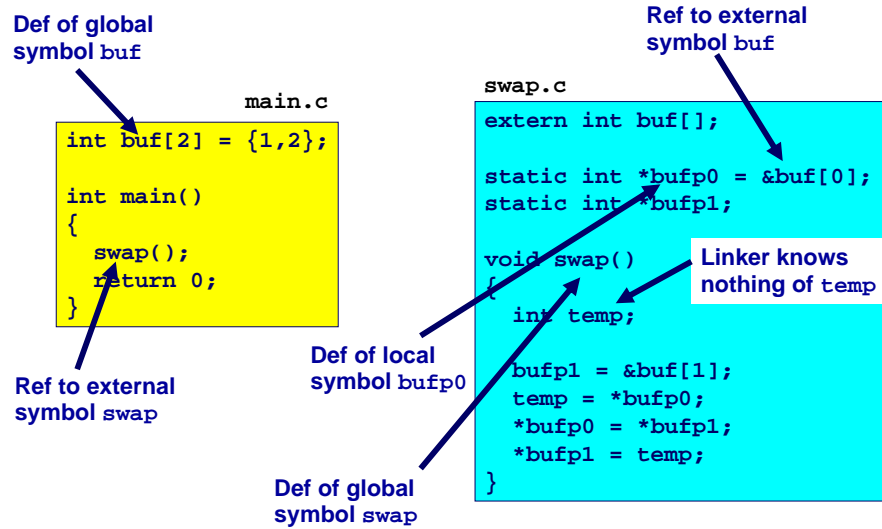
Def of global symbol buf

main.c

```
int buf[2] = {1,2};

int main()
{
  swap();
  return 0;
}
```

Ref to external symbol swap

Ref to external symbol buf

swap.c

```
extern int buf[];

static int *bufp0 = &buf[0];
static int *bufp1;

void swap()
{
  int temp;

  bufp1 = &buf[1];
  temp = *bufp0;
  *bufp0 = *bufp1;
  *bufp1 = temp;
}
```

Linker knows nothing of temp

Def of local symbol bufp0

Def of global symbol swap